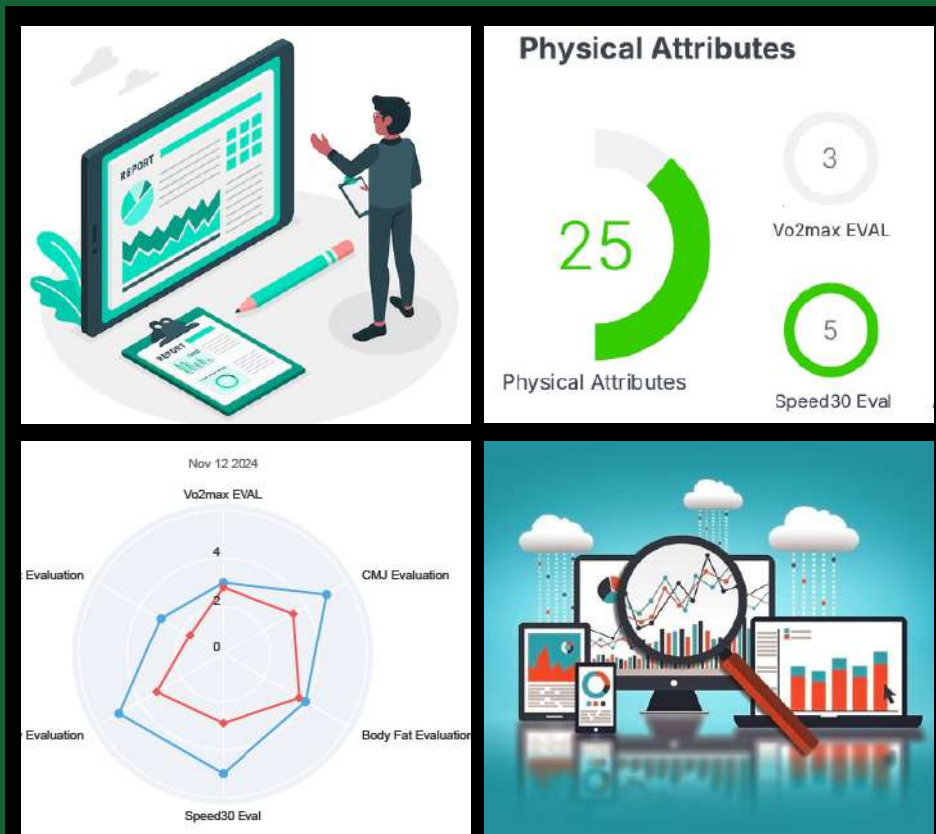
REPORT

REPORT

Physical Attributes

25

Physical Attributes

3

Vo2max EVAL

5

Speed30 Eval

Nov 12 2024

Vo2max EVAL

4

2

0

CMJ Evaluation

Body Fat Evaluation

Speed30 Eval

Evaluation

Evaluation